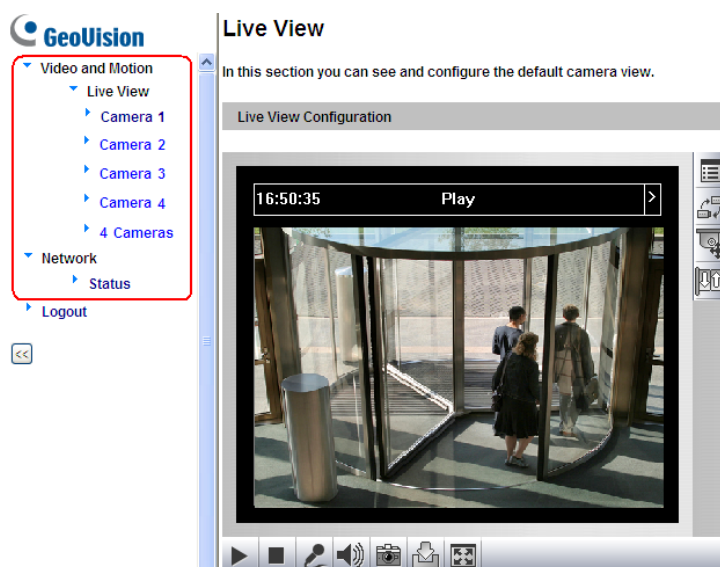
GeoVision

Video and Motion
Live View
Camera 1
Camera 2
Camera 3
Camera 4
4 Cameras
Network
Status
Logout

<<

Live View

In this section you can see and configure the default camera view.

Live View Configuration

16:50:35 Play >